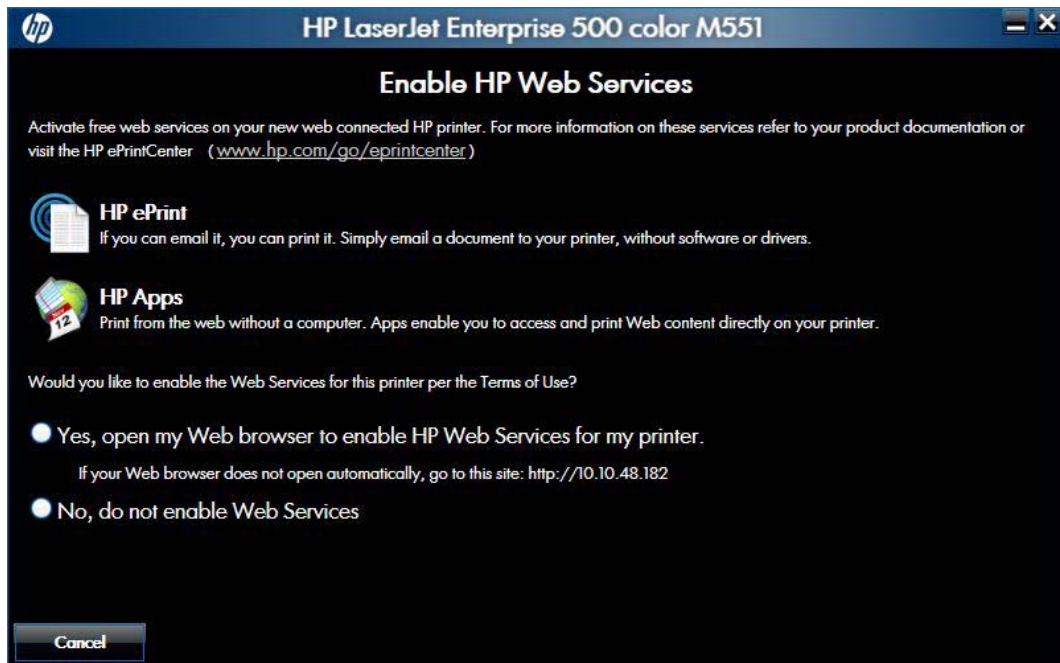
hp

HP LaserJet Enterprise 500 color M551

Enable HP Web Services

Activate free web services on your new web connected HP printer. For more information on these services refer to your product documentation or visit the HP ePrintCenter (www.hp.com/go/eprintcenter)

HP ePrint
If you can email it, you can print it. Simply email a document to your printer, without software or drivers.

12

HP Apps
Print from the web without a computer. Apps enable you to access and print Web content directly on your printer.

Would you like to enable the Web Services for this printer per the Terms of Use?

Yes, open my Web browser to enable HP Web Services for my printer.

If your Web browser does not open automatically, go to this site: http://10.10.48.182

No, do not enable Web Services

Cancel